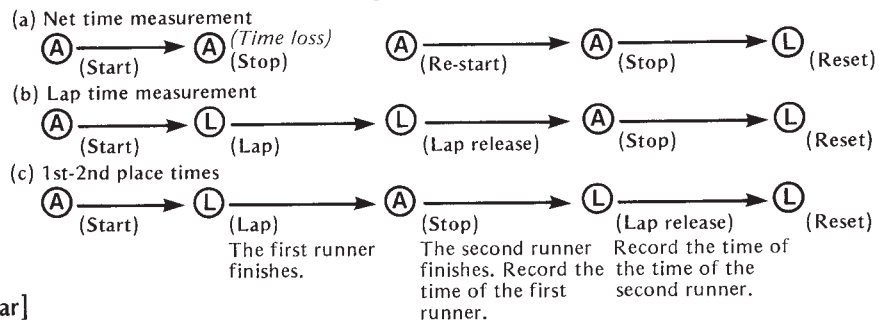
(a) Net time measurement

Ⓐ (Start) → Ⓐ (Time loss) (Stop)    Ⓐ (Re-start) → Ⓐ (Stop) → Ⓛ (Reset)

(b) Lap time measurement

Ⓐ (Start) → Ⓛ (Lap) → Ⓛ (Lap release) → Ⓐ (Stop) → Ⓛ (Reset)

(c) 1st-2nd place times

Ⓐ (Start) → Ⓛ (Lap) The first runner finishes. → Ⓐ (Stop) The second runner finishes. Record the time of the first runner. → Ⓛ (Lap release) Record the time of the time of the second runner. → Ⓛ (Reset)

ar]